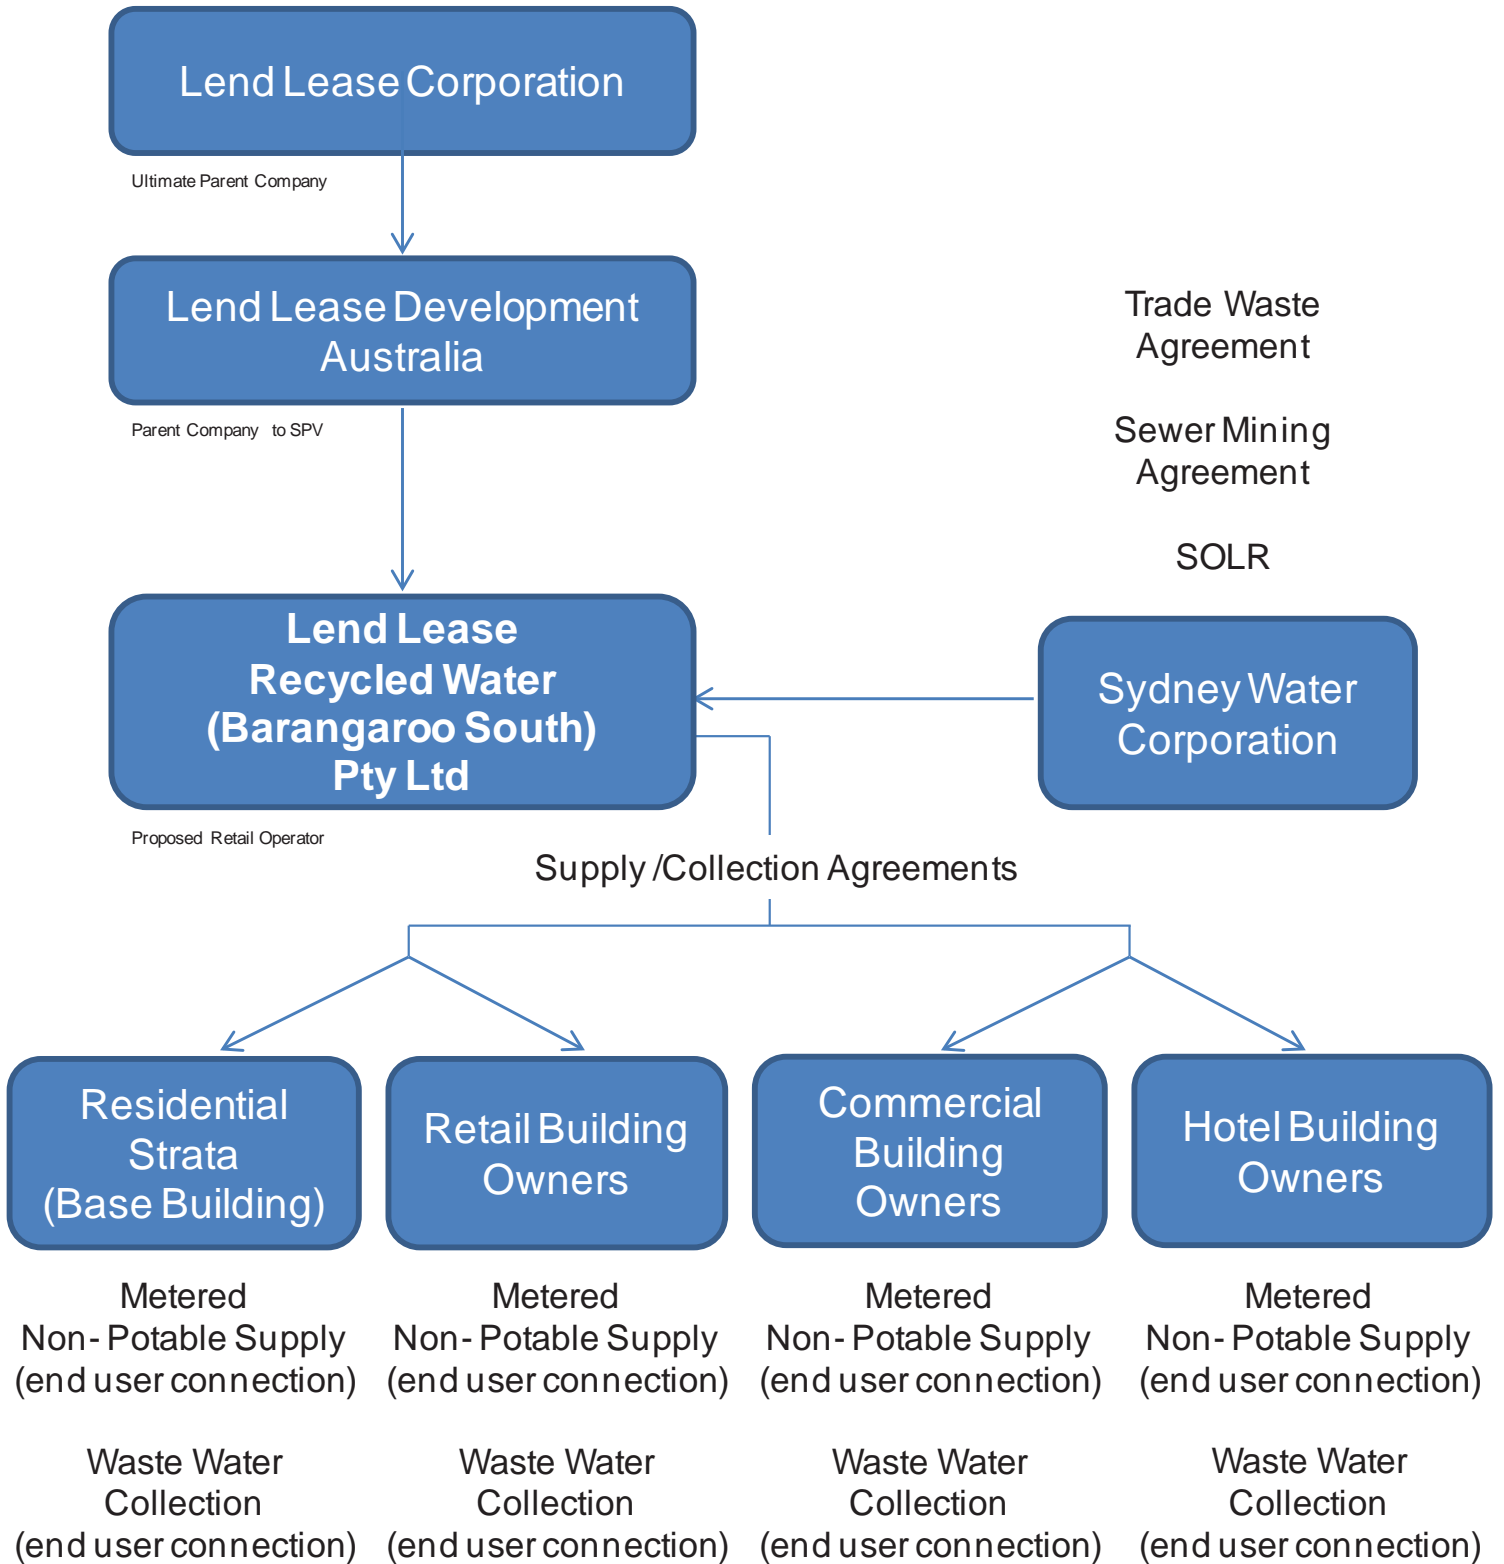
Lend Lease Corporation

Ultimate Parent Company

Lend Lease Development Australia

Parent Company to SPV

Trade Waste Agreement

Sewer Mining Agreement

SOLR

Lend Lease Recycled Water (Barangaroo South) Pty Ltd

Proposed Retail Operator

Sydney Water Corporation

Supply /Collection Agreements

Residential Strata (Base Building)

Retail Building Owners

Commercial Building Owners

Hotel Building Owners

Metered Non-Potable Supply (end user connection)

Waste Water Collection (end user connection)

Metered Non-Potable Supply (end user connection)

Waste Water Collection (end user connection)

Metered Non-Potable Supply (end user connection)

Waste Water Collection (end user connection)

Metered Non-Potable Supply (end user connection)

Waste Water Collection (end user connection)